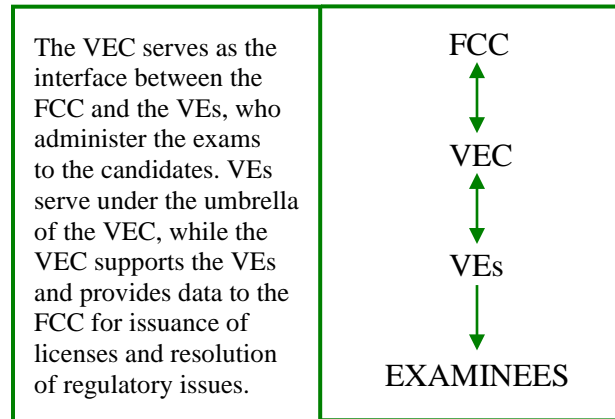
| The VEC serves as the interface between the FCC and the VEs, who administer the exams to the candidates. VEs serve under the umbrella of the VEC, while the VEC supports the VEs and provides data to the FCC for issuance of licenses and resolution of regulatory issues. | FCC<br>VEC<br>VEs<br>EXAMINEES |
|---|---|